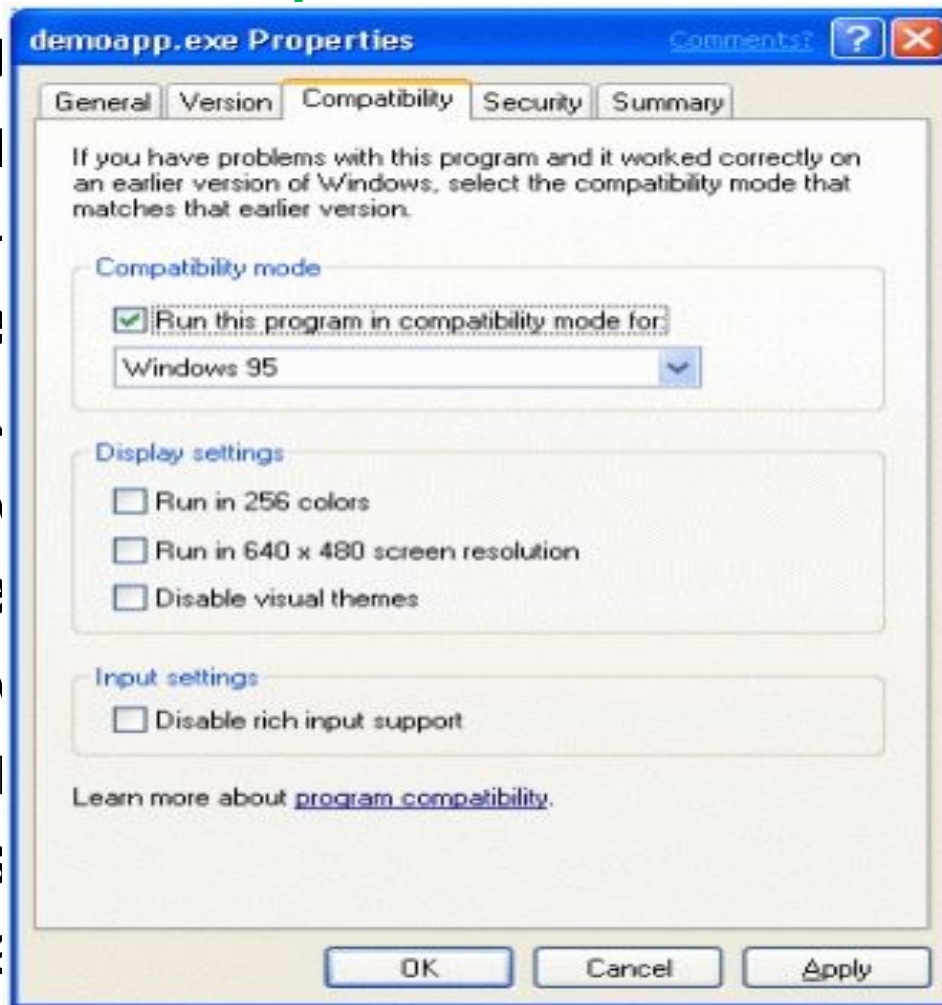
demoapp.exe Properties

Comments?

General | Version | Compatibility | Security | Summary

If you have problems with this program and it worked correctly on an earlier version of Windows, select the compatibility mode that matches that earlier version.

Compatibility mode

Run this program in compatibility mode for:

Windows 95

Display settings

Run in 256 colors

Run in 640 x 480 screen resolution

Disable visual themes

Input settings

Disable rich input support

Learn more about program compatibility.

OK | Cancel | Apply